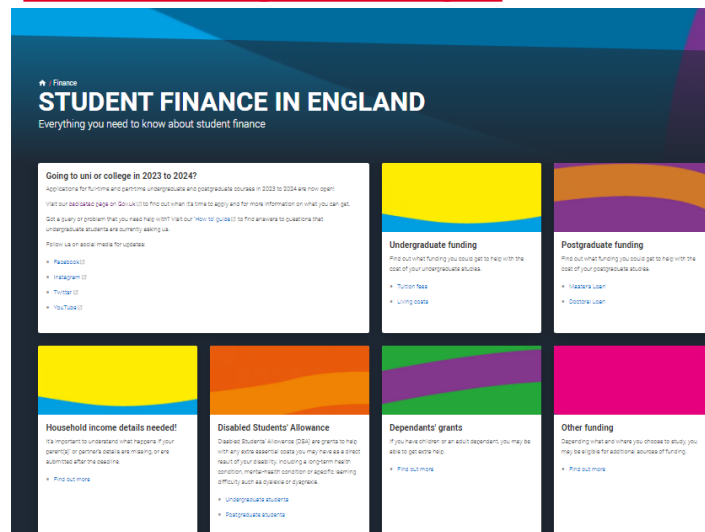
/ Finance

STUDENT FINANCE IN ENGLAND

Everything you need to know about student finance

Going to uni or college in 2023 to 2024?

Applications for full-time and part-time undergraduate and postgraduate courses in 2023 to 2024 are now open!

Visit our dedicated page on Gov.uk to find out when it's time to apply and for more information on what you can get.

Got a query or problem that you need help with? Visit our 'How to' guides to find answers to questions that undergraduate students are currently asking us.

Follow us on social media for updates:

- Facebook
- Instagram
- Twitter
- YouTube

Undergraduate funding

Find out what funding you could get to help with the cost of your undergraduate studies.

- Tuition fees
- Living costs

Postgraduate funding

Find out what funding you could get to help with the cost of your postgraduate studies.

- Masters Loan
- Doctoral Loan

Household income details needed!

It's important to understand what happens if your parent(s)' or partner's details are missing, or are submitted after the deadline.

- Find out more

Disabled Students' Allowance

Disabled Students' Allowance (DSA) are grants to help with any extra essential costs you may have as a direct result of your disability, including a long-term health condition, mental-health condition or specific learning difficulty such as dyslexia or dyspraxia.

- Undergraduate students
- Postgraduate students

Dependants' grants

If you have children or an adult dependant, you may be able to get extra help.

- Find out more

Other funding

Depending what and where you choose to study you may be eligible for additional sources of funding.

- Find out more